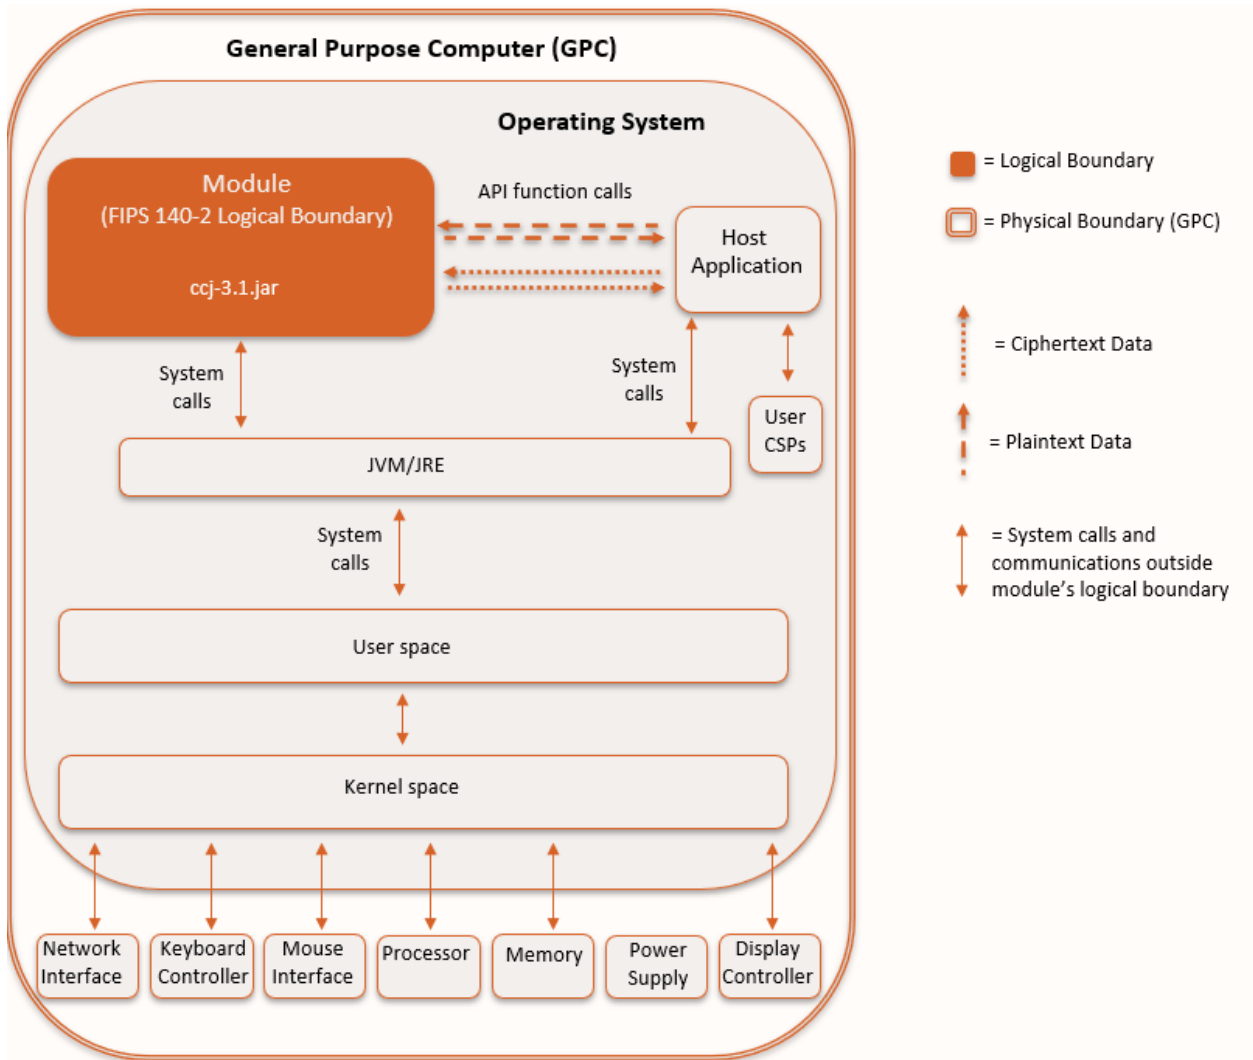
General Purpose Computer (GPC)

Operating System

Module
(FIPS 140-2 Logical Boundary)

ccj-3.1.jar

API function calls

Host Application

System calls

System calls

User CSPs

JVM/JRE

System calls

User space

Kernel space

Network Interface

Keyboard Controller

Mouse Interface

Processor

Memory

Power Supply

Display Controller

= Logical Boundary

= Physical Boundary (GPC)

= Ciphertext Data

= Plaintext Data

= System calls and communications outside module's logical boundary